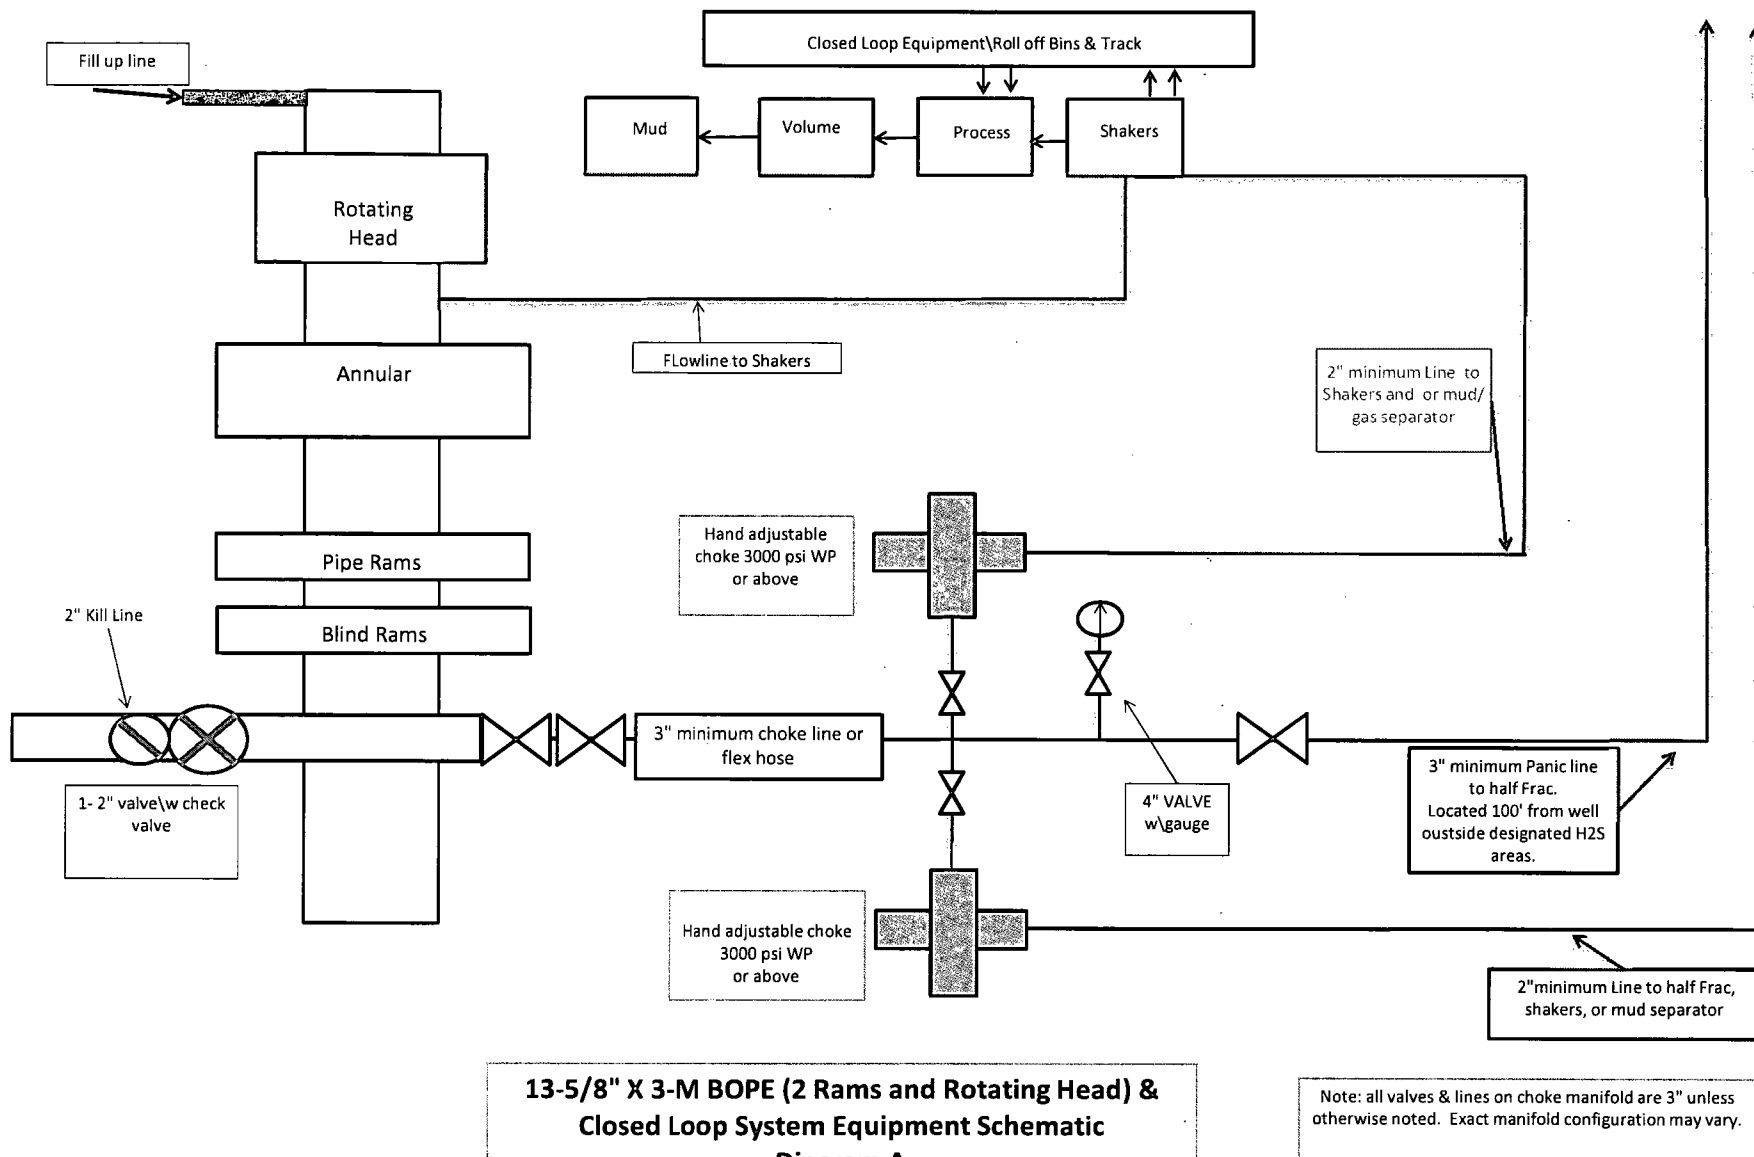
Fill up line

Closed Loop Equipment\Roll off Bins & Track

Mud

Volume

Process

Shakers

Rotating Head

Annular

FLowline to Shakers

2" minimum Line to Shakers and or mud/ gas separator

Hand adjustable choke 3000 psi WP or above

Pipe Rams

2" Kill Line

Blind Rams

3" minimum choke line or flex hose

1- 2" valve\w check valve

4" VALVE w\gauge

3" minimum Panic line to half Frac. Located 100' from well oustside designated H2S areas.

Hand adjustable choke 3000 psi WP or above

2"minimum Line to half Frac, shakers, or mud separator

13-5/8" X 3-M BOPE (2 Rams and Rotating Head) & Closed Loop System Equipment Schematic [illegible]

Note: all valves & lines on choke manifold are 3" unless otherwise noted. Exact manifold configuration may vary.